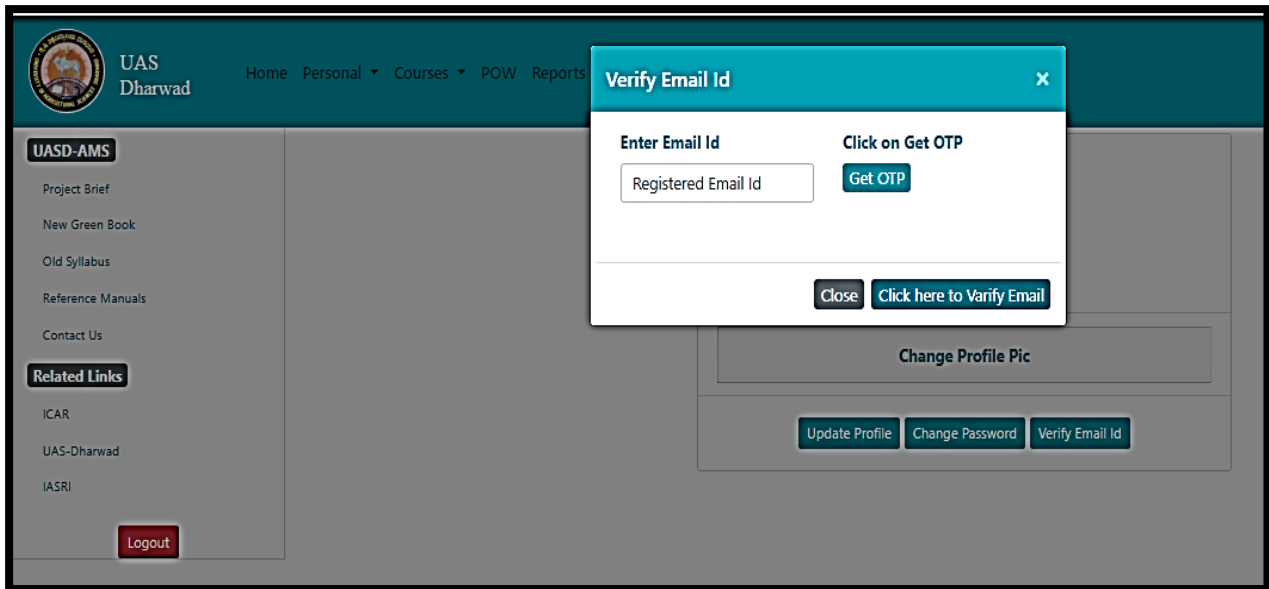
UAS
Dharwad

Home Personal ▾ Courses ▾ POW Reports

UASD-AMS

Project Brief

New Green Book

Old Syllabus

Reference Manuals

Contact Us

Related Links

ICAR

UAS-Dharwad

IASRI

Logout

Verify Email Id ×

Enter Email Id

Registered Email Id

Click on Get OTP

Get OTP

Close Click here to Varify Email

Change Profile Pic

Update Profile Change Password Verify Email Id